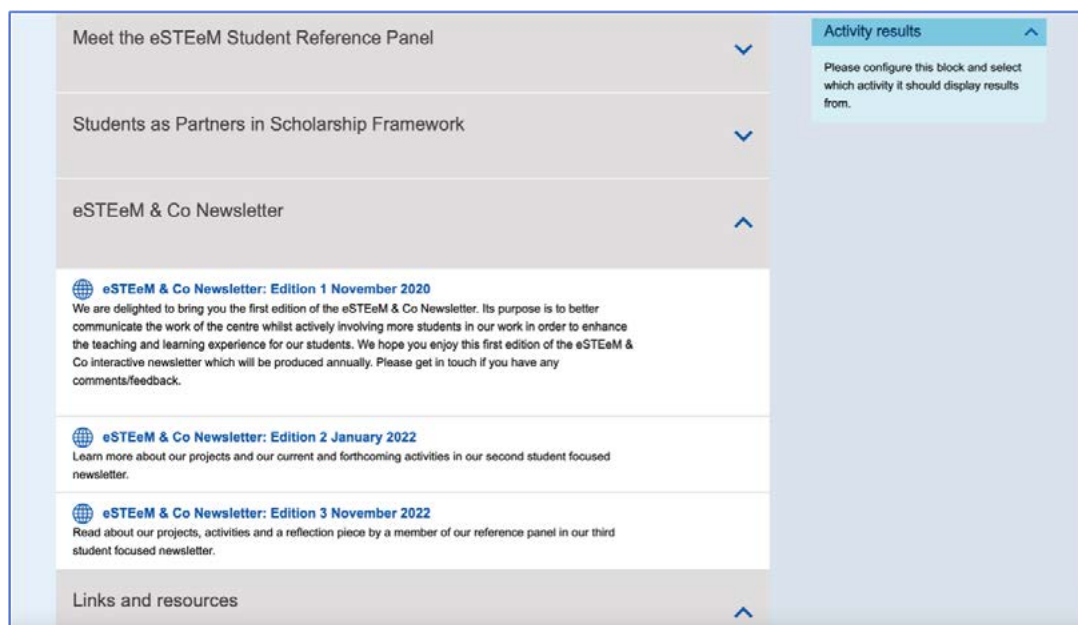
Meet the eSTEeM Student Reference Panel

Students as Partners in Scholarship Framework

eSTEeM & Co Newsletter

eSTEeM & Co Newsletter: Edition 1 November 2020
We are delighted to bring you the first edition of the eSTEeM & Co Newsletter. Its purpose is to better communicate the work of the centre whilst actively involving more students in our work in order to enhance the teaching and learning experience for our students. We hope you enjoy this first edition of the eSTEeM & Co interactive newsletter which will be produced annually. Please get in touch if you have any comments/feedback.

eSTEeM & Co Newsletter: Edition 2 January 2022
Learn more about our projects and our current and forthcoming activities in our second student focused newsletter.

eSTEeM & Co Newsletter: Edition 3 November 2022
Read about our projects, activities and a reflection piece by a member of our reference panel in our third student focused newsletter.

Links and resources

Activity results

Please configure this block and select which activity it should display results from.